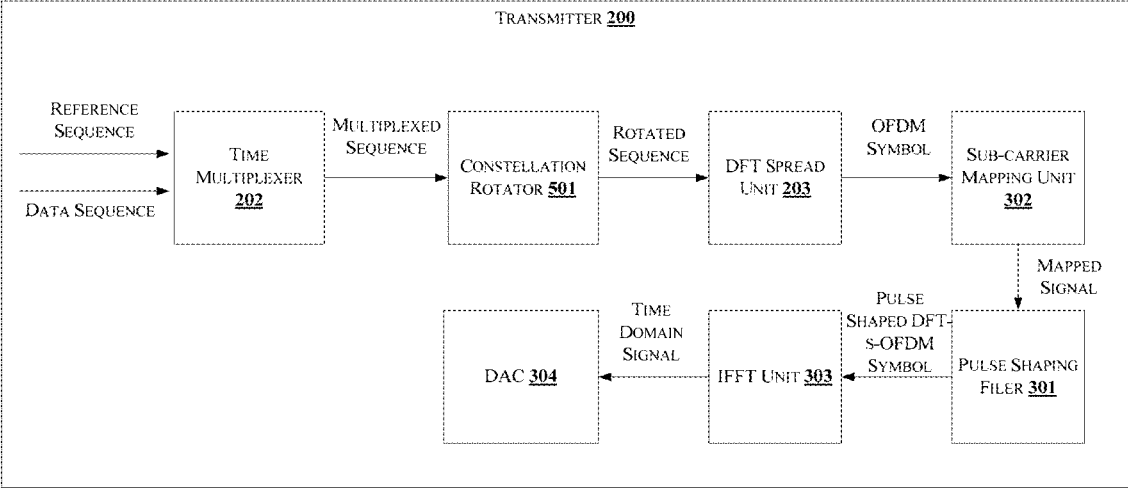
TRANSMITTER 200

REFERENCE SEQUENCE

DATA SEQUENCE

TIME MULTIPLEXER 202

MULTIPLEXED SEQUENCE

CONSTELLATION ROTATOR 501

ROTATED SEQUENCE

DFT SPREAD UNIT 203

OFDM SYMBOL

SUB-CARRIER MAPPING UNIT 302

MAPPED SIGNAL

PULSE SHAPING FILER 301

PULSE SHAPED DFT-S-OFDM SYMBOL

IFFT UNIT 303

TIME DOMAIN SIGNAL

DAC 304